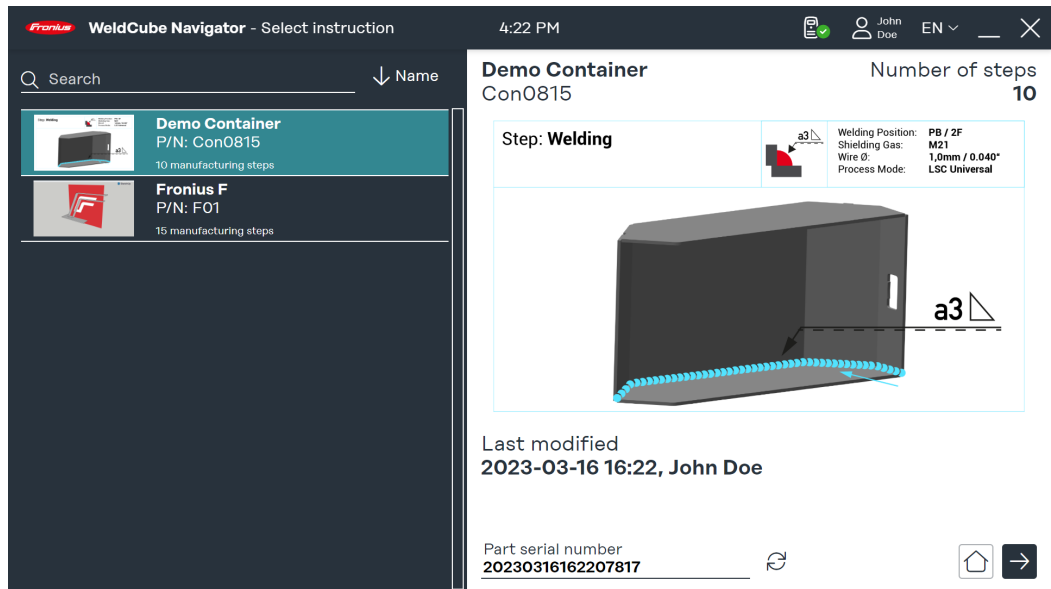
Fronius WeldCube Navigator - Select instruction 4:22 PM John Doe EN

Search
Name

Demo Container
P/N: Con0815
10 manufacturing steps

Fronius F
P/N: F01
15 manufacturing steps

Demo Container
Con0815

Number of steps
10

Step: Welding

a3

| | |
|---|---|
| Welding Position: | PB / 2F |
| Shielding Gas: | M21 |
| Wire Ø: | 1,0mm / 0.040" |
| Process Mode: | LSC Universal |

a3

Last modified
2023-03-16 16:22, John Doe

Part serial number
20230316162207817